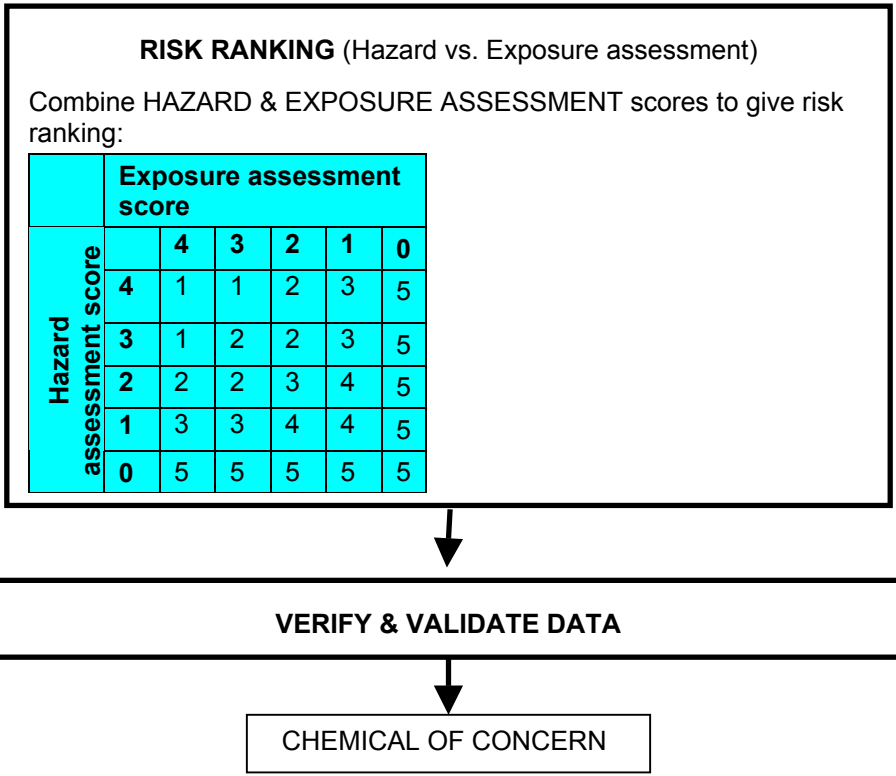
**RISK RANKING** (Hazard vs. Exposure assessment)

Combine HAZARD & EXPOSURE ASSESSMENT scores to give risk ranking:

| Hazard assessment score | | **Exposure assessment score** | | | | |
|---|---|---|---|---|---|---|
| | | **4** | **3** | **2** | **1** | **0** |
| | **4** | 1 | 1 | 2 | 3 | 5 |
| | **3** | 1 | 2 | 2 | 3 | 5 |
| | **2** | 2 | 2 | 3 | 4 | 5 |
| | **1** | 3 | 3 | 4 | 4 | 5 |
| | **0** | 5 | 5 | 5 | 5 | 5 |

**VERIFY & VALIDATE DATA**

CHEMICAL OF CONCERN